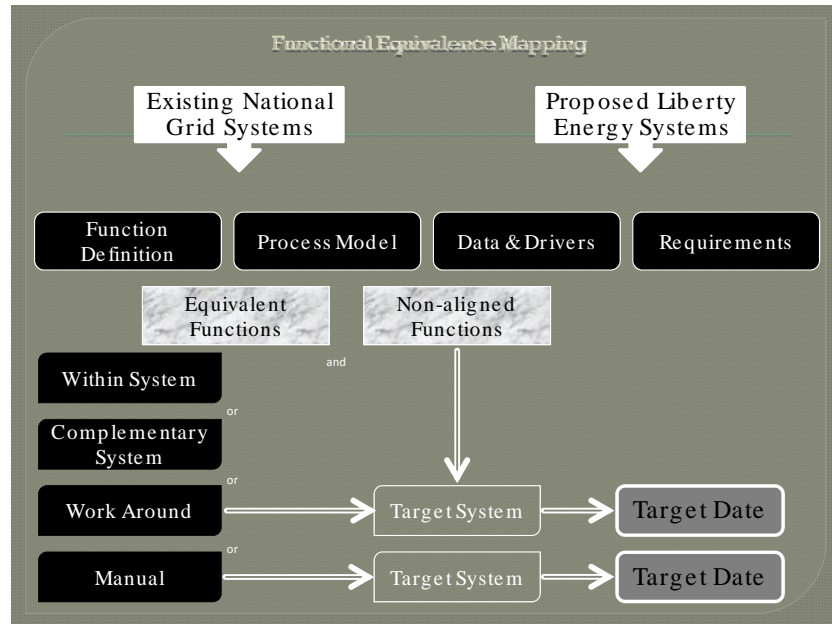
Functional Equivalence Mapping

Existing National Grid Systems

Proposed Liberty Energy Systems

Function Definition

Process Model

Data & Drivers

Requirements

Equivalent Functions

and

Non-aligned Functions

Within System

or

Complementary System

or

Work Around

Target System

Target Date

or

Manual

Target System

Target Date